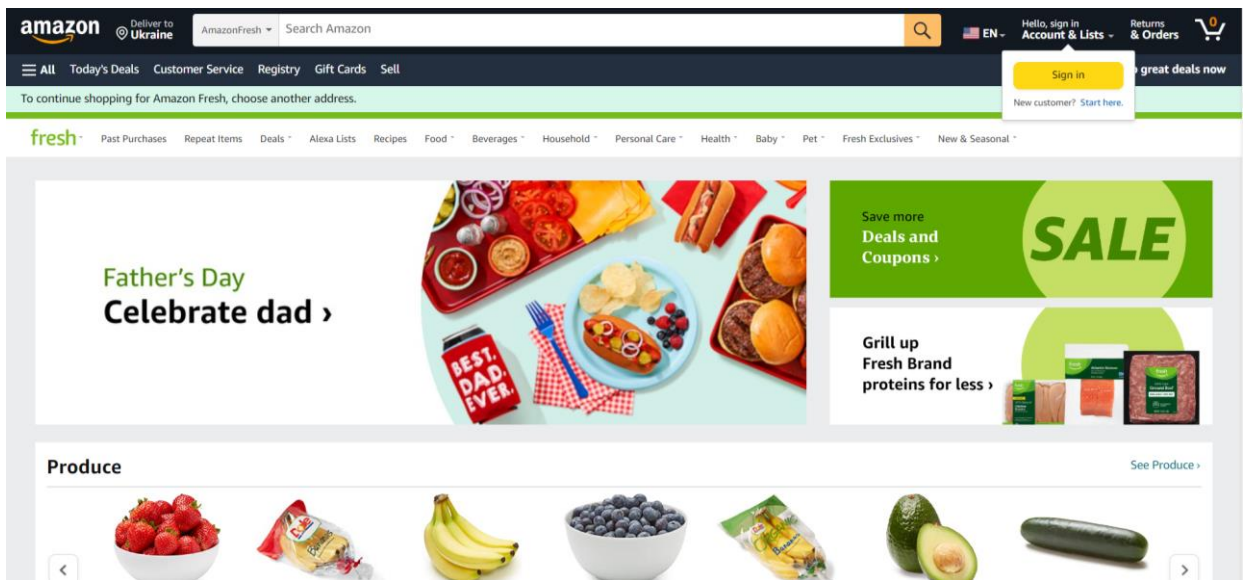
amazon Deliver to Ukraine AmazonFresh Search Amazon EN Hello, sign in Account & Lists Returns & Orders 0

All Today's Deals Customer Service Registry Gift Cards Sell great deals now

Sign in
New customer? Start here.

To continue shopping for Amazon Fresh, choose another address.

fresh Past Purchases Repeat Items Deals Alexa Lists Recipes Food Beverages Household Personal Care Health Baby Pet Fresh Exclusives New & Seasonal

Father's Day
Celebrate dad ›

BEST. DAD. EVER.

Save more
Deals and Coupons ›

SALE

Grill up Fresh Brand proteins for less ›

Produce

See Produce ›